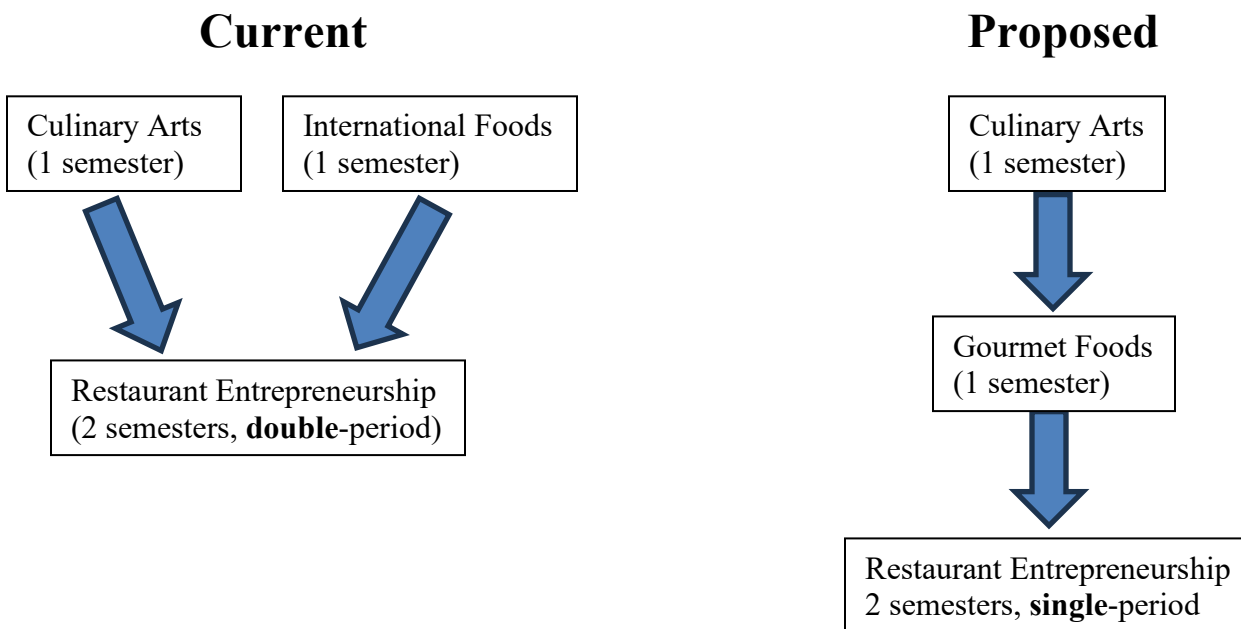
Current

Culinary Arts (1 semester)

International Foods (1 semester)

Restaurant Entrepreneurship (2 semesters, double-period)

Proposed

Culinary Arts (1 semester)

Gourmet Foods (1 semester)

Restaurant Entrepreneurship 2 semesters, single-period